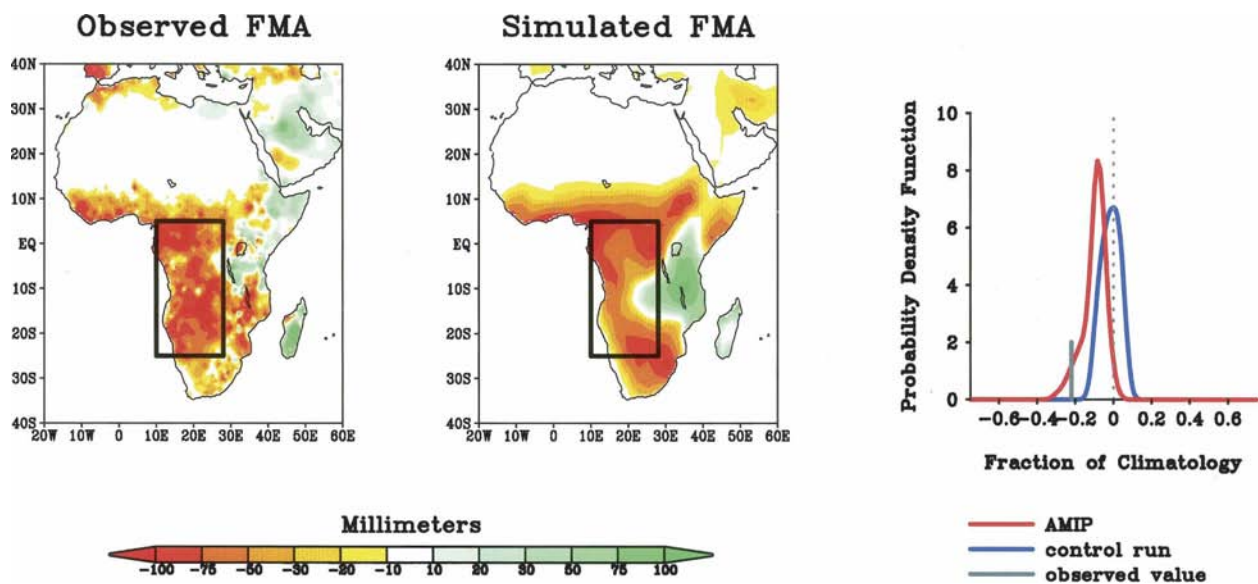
Observed FMA

40N
30N
20N
10N
EQ
10S
20S
30S
40S
20W 10W 0 10E 20E 30E 40E 50E 60E

Simulated FMA

40N
30N
20N
10N
EQ
10S
20S
30S
40S
20W 10W 0 10E 20E 30E 40E 50E 60E

Probability Density Function

10
8
6
4
2
0
−0.6 −0.4 −0.2 0 0.2 0.4 0.6

Fraction of Climatology

Millimeters

−100 −75 −50 −30 −20 −10 10 20 30 50 75 100

AMIP
control run
observed value